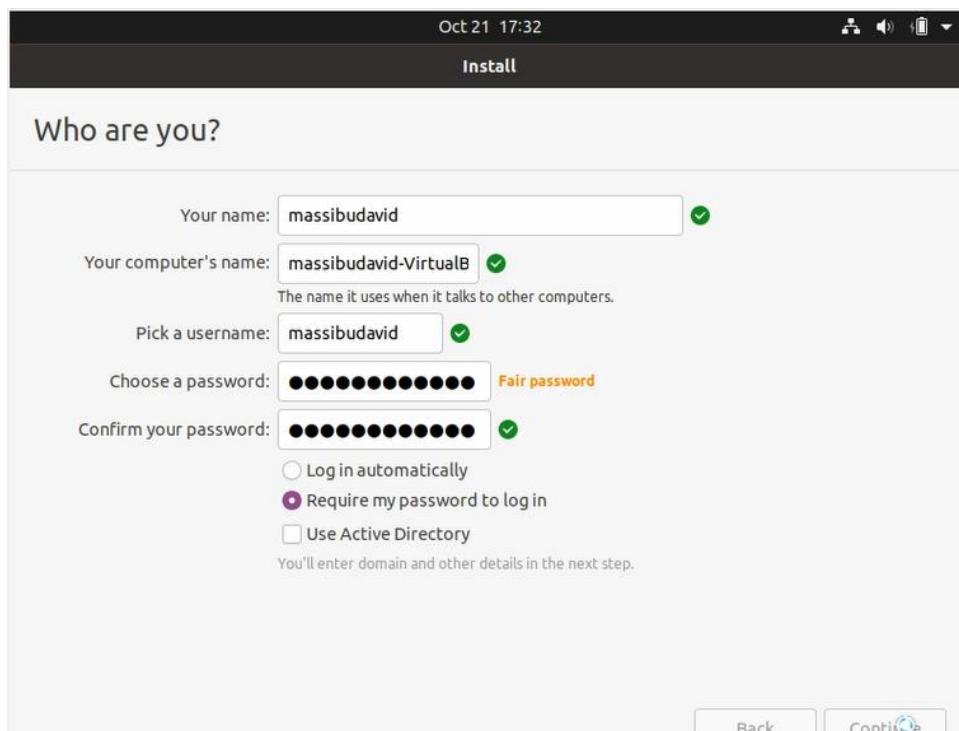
Oct 21 17:32

Install

Who are you?

Your name: massibudavid

Your computer's name: massibudavid-VirtualB

The name it uses when it talks to other computers.

Pick a username: massibudavid

Choose a password: ●●●●●●●●●●●● Fair password

Confirm your password: ●●●●●●●●●●●●

Log in automatically

Require my password to log in

Use Active Directory

You'll enter domain and other details in the next step.

Back Conti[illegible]